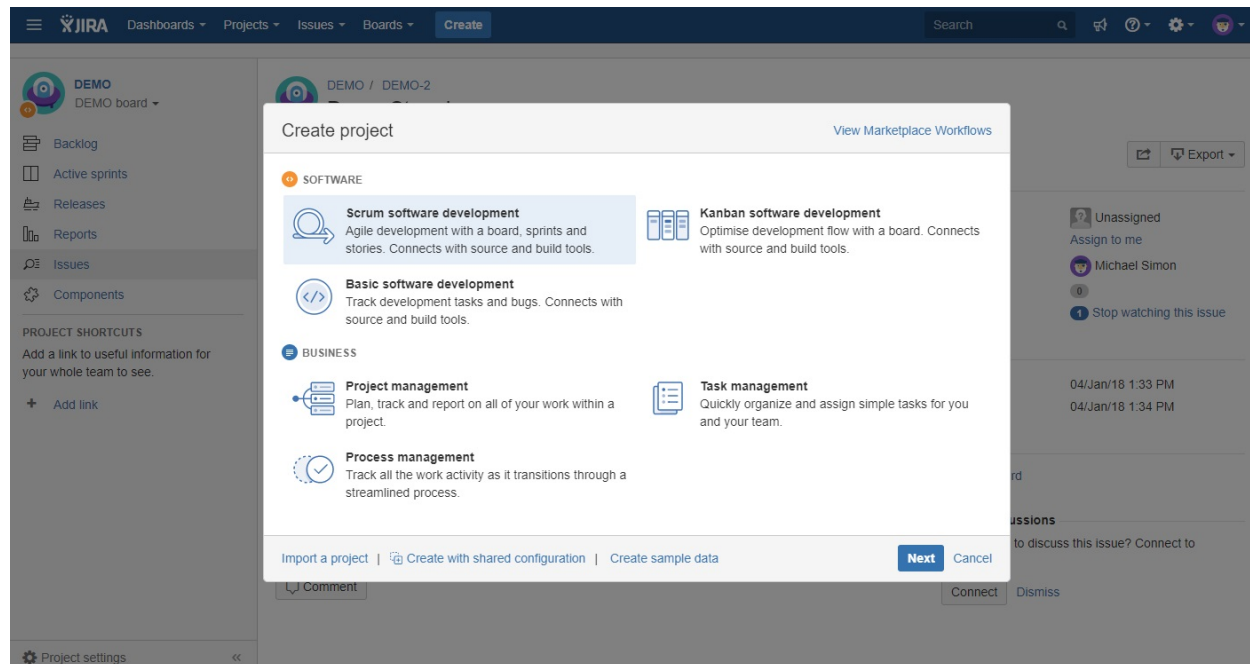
JIRA Dashboards Projects Issues Boards Create Search

DEMO
DEMO board

Backlog
Active sprints
Releases
Reports
Issues
Components

PROJECT SHORTCUTS
Add a link to useful information for your whole team to see.

+ Add link

Project settings

DEMO / DEMO-2

Create project

View Marketplace Workflows

SOFTWARE

Scrum software development
Agile development with a board, sprints and stories. Connects with source and build tools.

Kanban software development
Optimise development flow with a board. Connects with source and build tools.

Basic software development
Track development tasks and bugs. Connects with source and build tools.

BUSINESS

Project management
Plan, track and report on all of your work within a project.

Task management
Quickly organize and assign simple tasks for you and your team.

Process management
Track all the work activity as it transitions through a streamlined process.

Import a project | Create with shared configuration | Create sample data

Next Cancel

Export

Unassigned
Assign to me
Michael Simon
0
1 Stop watching this issue

04/Jan/18 1:33 PM
04/Jan/18 1:34 PM

rd

ussions
to discuss this issue? Connect to

Comment

Connect Dismiss